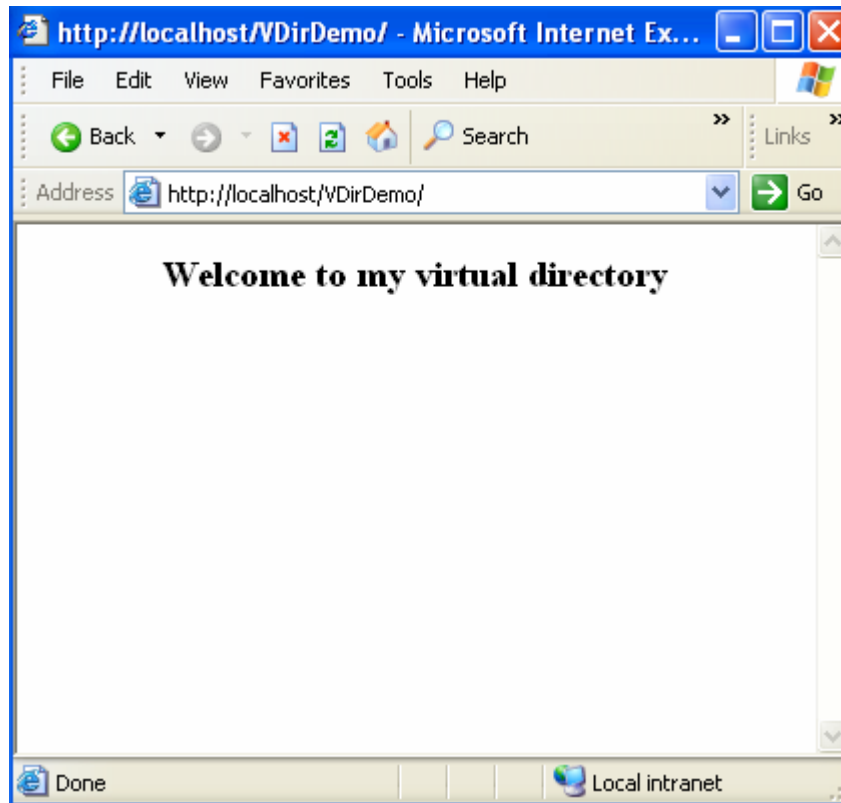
http://localhost/VDirDemo/ - Microsoft Internet Ex...

File Edit View Favorites Tools Help

Back Search » Links »

Address http://localhost/VDirDemo/ Go

Welcome to my virtual directory

Done Local intranet